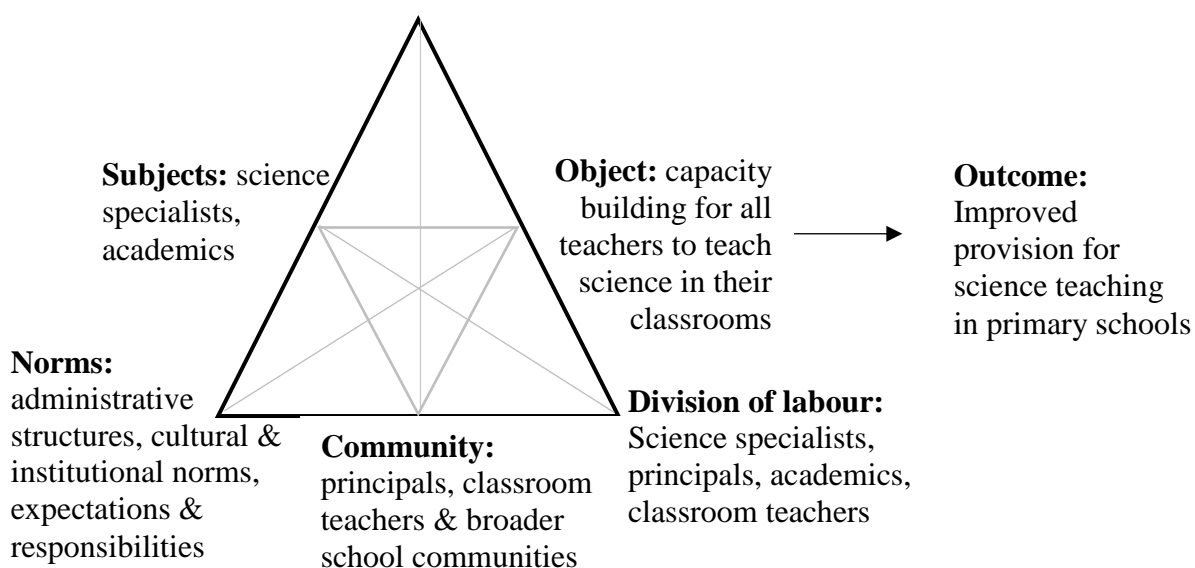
**Subjects:** science specialists, academics

**Object:** capacity building for all teachers to teach science in their classrooms

**Outcome:** Improved provision for science teaching in primary schools

**Norms:** administrative structures, cultural & institutional norms, expectations & responsibilities

**Community:** principals, classroom teachers & broader school communities

**Division of labour:** Science specialists, principals, academics, classroom teachers